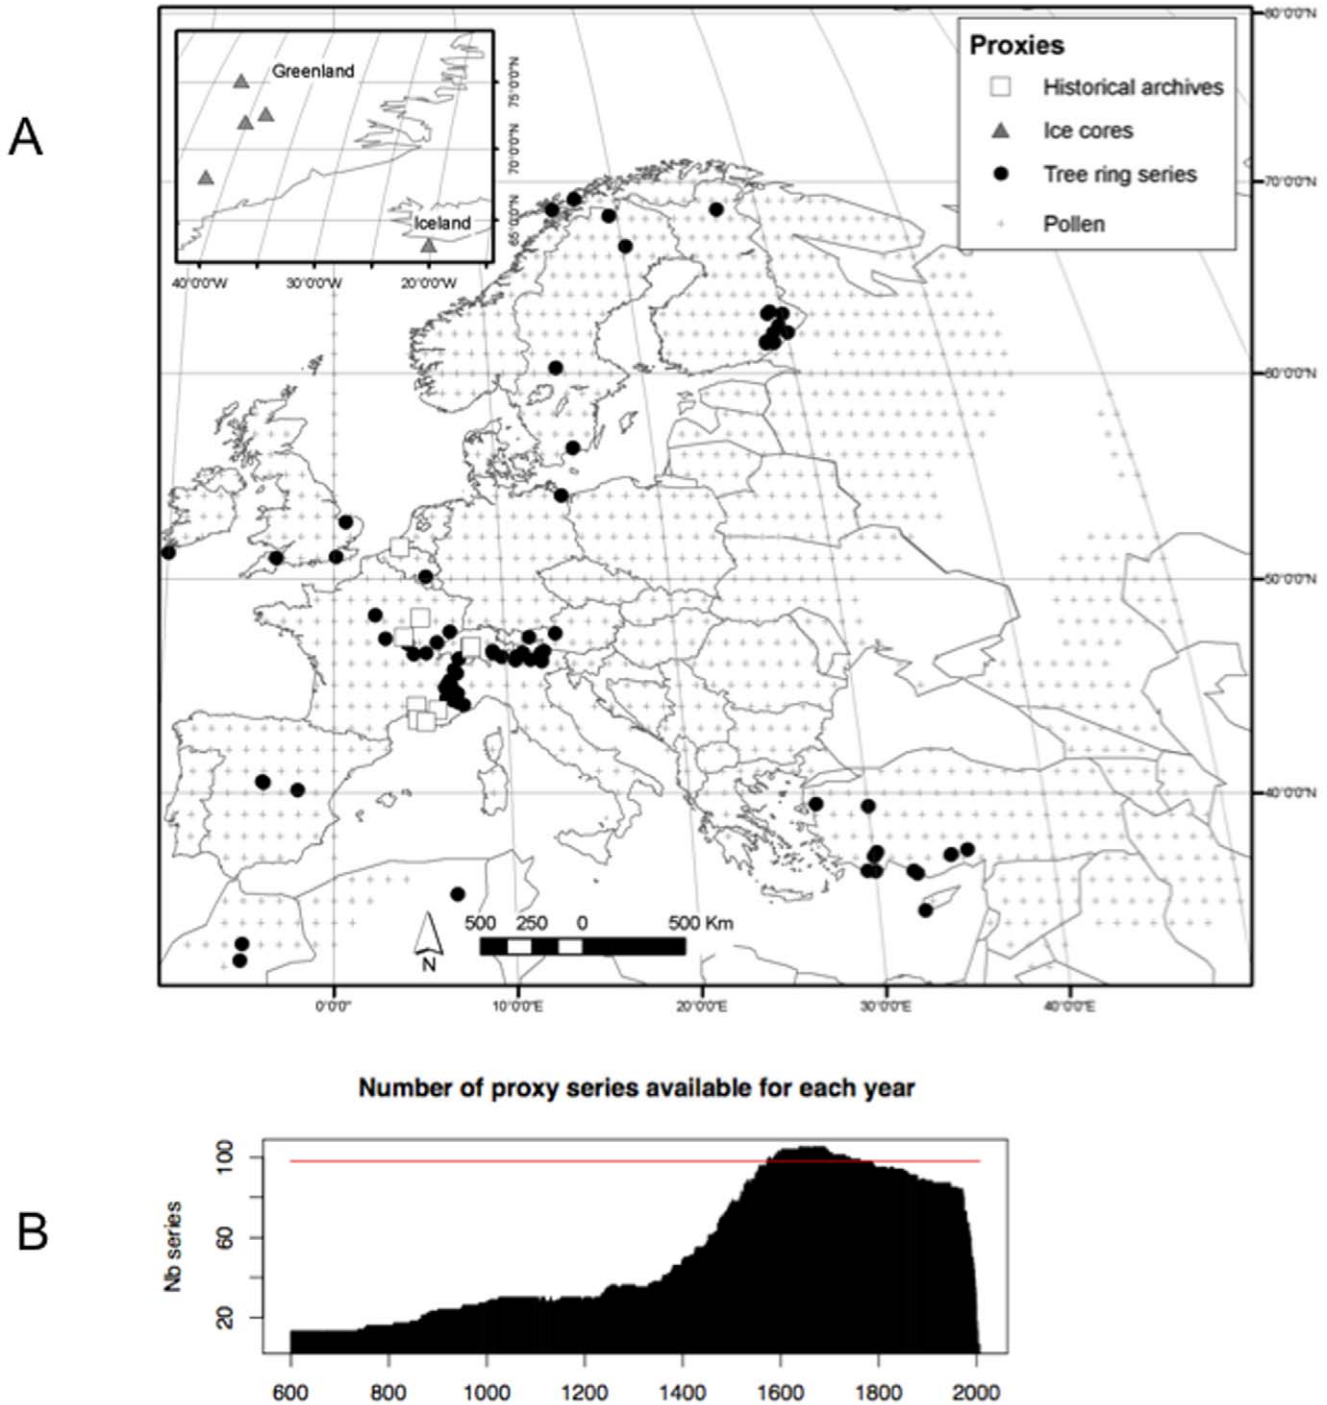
A

Greenland

Iceland

75°0'0"N

70°0'0"N

65°0'0"N

40°0'0"W 30°0'0"W 20°0'0"W

Proxies

Historical archives

Ice cores

Tree ring series

Pollen

80°0'0"N

70°0'0"N

60°0'0"N

50°0'0"N

40°0'0"N

N

500 250 0 500 Km

0°0'0" 10°0'0"E 20°0'0"E 30°0'0"E 40°0'0"E

B

Number of proxy series available for each year

Nb series

100

60

20

600 800 1000 1200 1400 1600 1800 2000